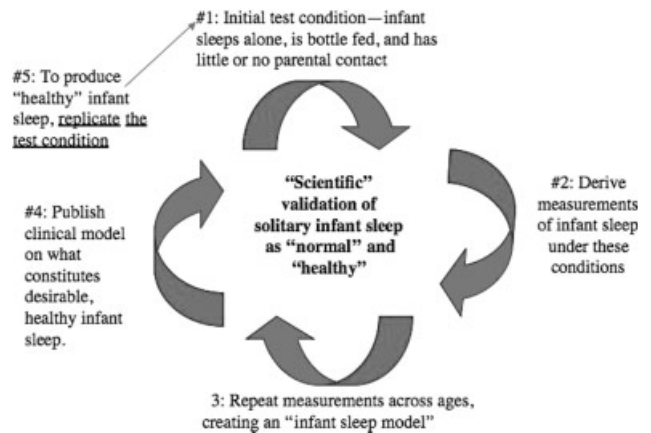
#1: Initial test condition—infant sleeps alone, is bottle fed, and has little or no parental contact

#5: To produce "healthy" infant sleep, replicate the test condition

"Scientific" validation of solitary infant sleep as "normal" and "healthy"

#2: Derive measurements of infant sleep under these conditions

#4: Publish clinical model on what constitutes desirable, healthy infant sleep.

3: Repeat measurements across ages, creating an "infant sleep model"